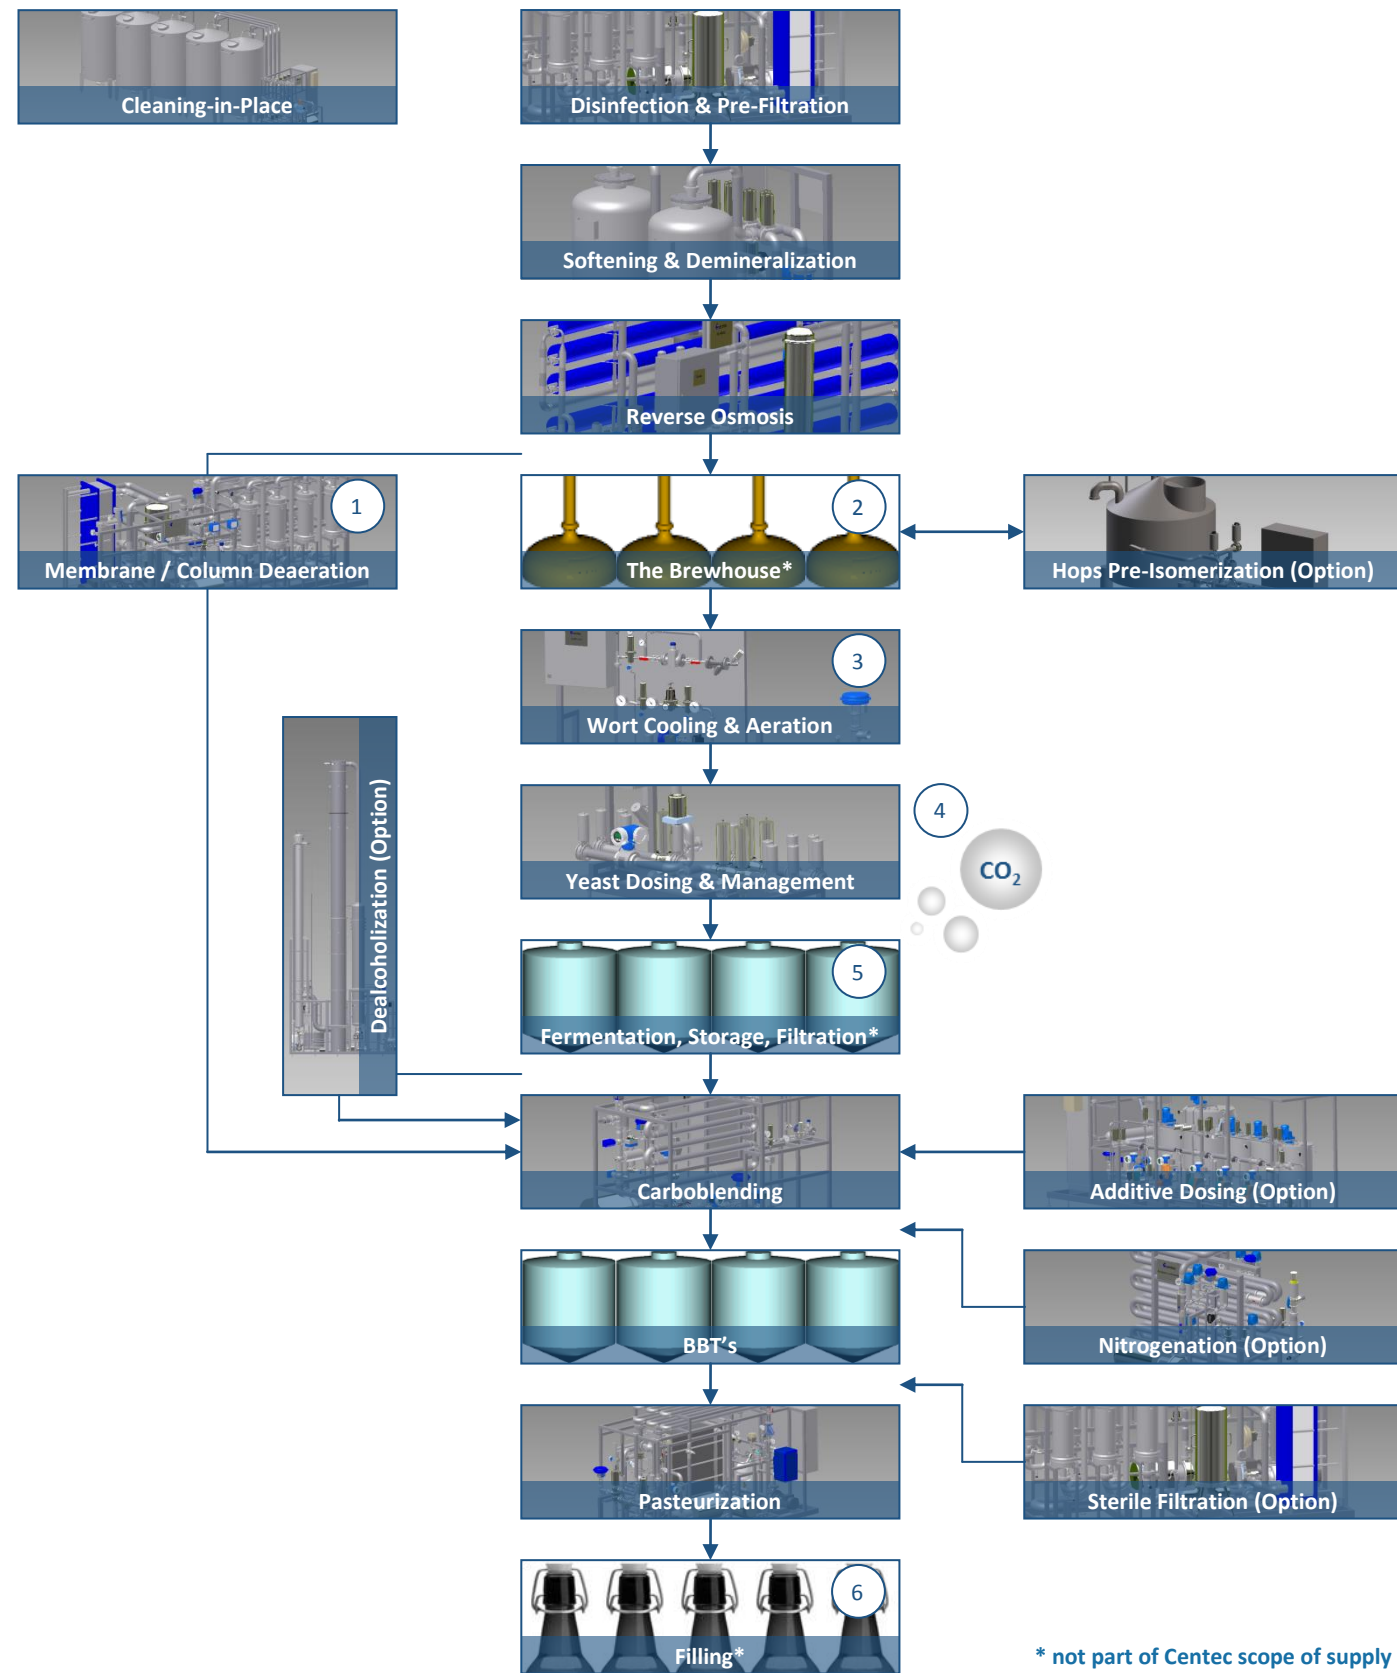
Cleaning-in-Place

Disinfection & Pre-Filtration

Softening & Demineralization

Reverse Osmosis

1
Membrane / Column Deaeration

2
The Brewhouse*

Hops Pre-Isomerization (Option)

3
Wort Cooling & Aeration

Dealcoholization (Option)

4
Yeast Dosing & Management

$CO_2$

5
Fermentation, Storage, Filtration*

Carboblending

Additive Dosing (Option)

BBT's

Nitrogenation (Option)

Pasteurization

Sterile Filtration (Option)

6
Filling*

* not part of Centec scope of supply